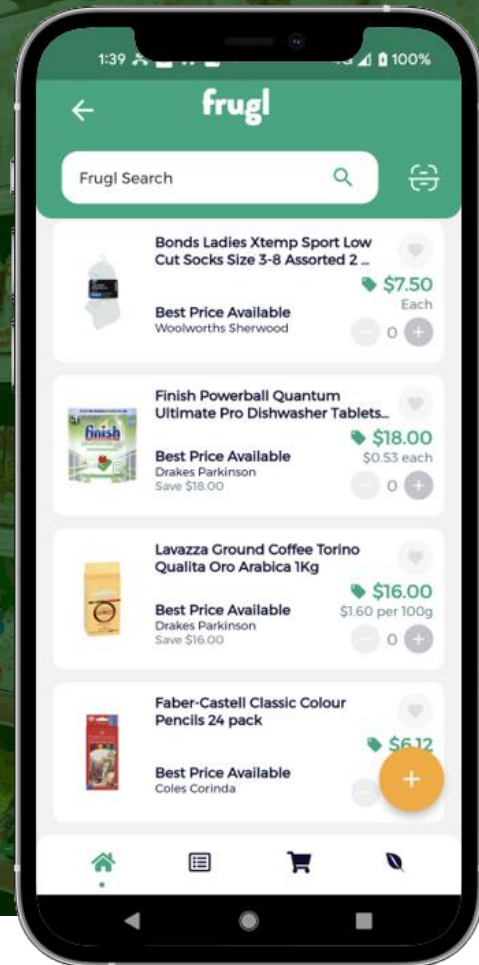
1:39 100%

frugl

Frugl Search

Bonds Ladies Xtemp Sport Low Cut Socks Size 3-8 Assorted 2 ...
$7.50
Each
Best Price Available
Woolworths Sherwood
0

Finish Powerball Quantum Ultimate Pro Dishwasher Tablets...
$18.00
$0.53 each
Best Price Available
Drakes Parkinson
Save $18.00
0

Lavazza Ground Coffee Torino Qualita Oro Arabica 1Kg
$16.00
$1.60 per 100g
Best Price Available
Drakes Parkinson
Save $16.00
0

Faber-Castell Classic Colour Pencils 24 pack
$6.12
Best Price Available
Coles Corinda